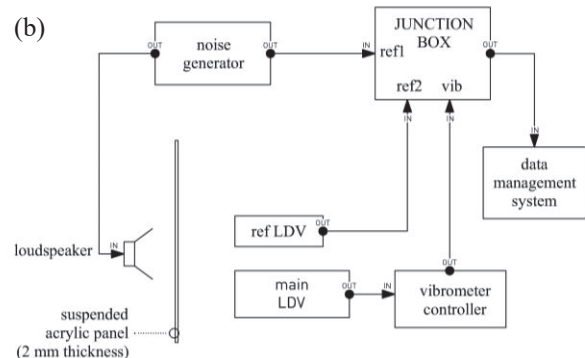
(b)

OUT noise generator OUT

IN JUNCTION BOX ref1 OUT

ref2 vib

IN IN

IN data management system

ref LDV OUT

OUT

main LDV OUT IN vibrometer controller

loudspeaker IN

suspended acrylic panel (2 mm thickness)